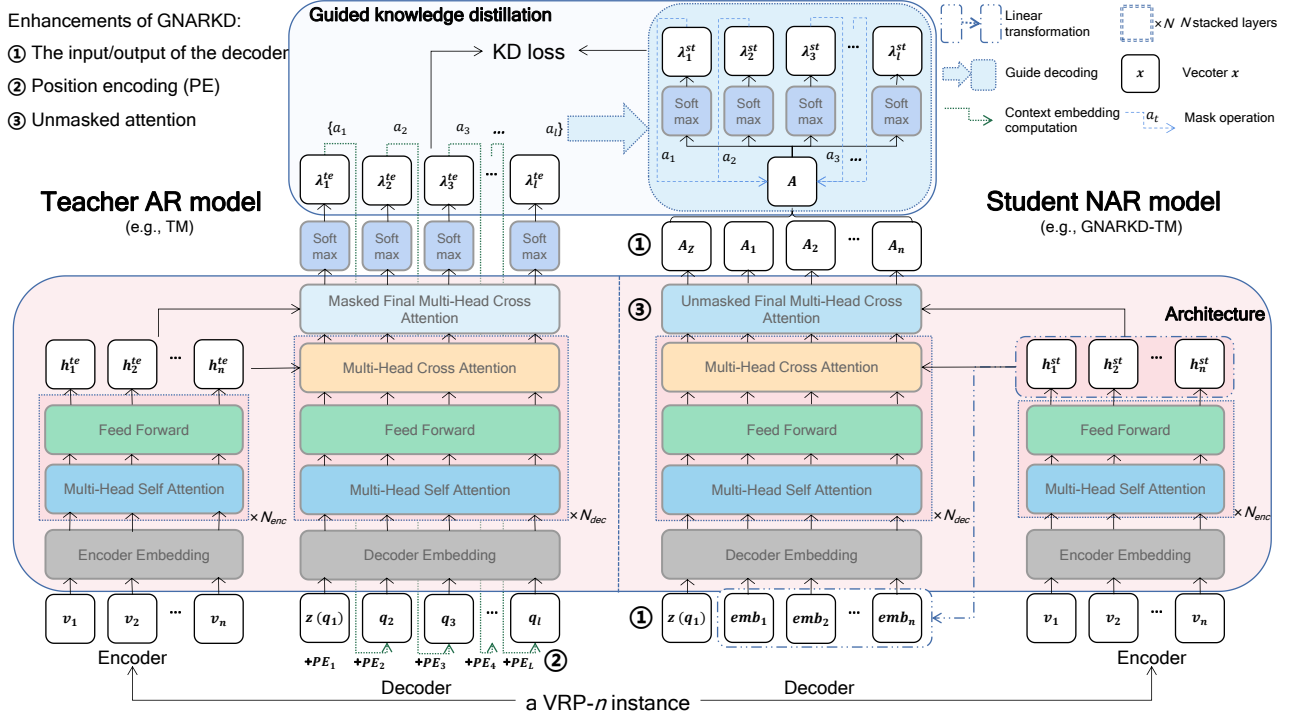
Enhancements of GNARKD:
① The input/output of the decoder
② Position encoding (PE)
③ Unmasked attention

Guided knowledge distillation

KD loss

$\lambda_1^{st}$ $\lambda_2^{st}$ $\lambda_3^{st}$ ... $\lambda_l^{st}$

Soft max Soft max Soft max Soft max

$a_1$ $a_2$ $a_3$ ...

$A$

$\{a_1$ $a_2$ $a_3$ ... $a_l\}$

$\lambda_1^{te}$ $\lambda_2^{te}$ $\lambda_3^{te}$ ... $\lambda_l^{te}$

Linear transformation

$\times N$ $N$ stacked layers

Guide decoding

$x$ Vecoter $x$

Context embedding computation

$a_t$ Mask operation

Teacher AR model
(e.g., TM)

Student NAR model
(e.g., GNARKD-TM)

Soft max Soft max Soft max Soft max

① $A_Z$ $A_1$ $A_2$ ... $A_n$

Masked Final Multi-Head Cross Attention

③ Unmasked Final Multi-Head Cross Attention

Architecture

$h_1^{te}$ $h_2^{te}$ ... $h_n^{te}$

Multi-Head Cross Attention

Multi-Head Cross Attention

$h_1^{st}$ $h_2^{st}$ ... $h_n^{st}$

Feed Forward

Feed Forward

Feed Forward

Feed Forward

Multi-Head Self Attention $\times N_{enc}$

Multi-Head Self Attention $\times N_{dec}$

Multi-Head Self Attention $\times N_{dec}$

Multi-Head Self Attention $\times N_{enc}$

Encoder Embedding

Decoder Embedding

Decoder Embedding

Encoder Embedding

$v_1$ $v_2$ ... $v_n$

$z(q_1)$ $q_2$ $q_3$ ... $q_l$

① $z(q_1)$ $emb_1$ $emb_2$ ... $emb_n$

$v_1$ $v_2$ ... $v_n$

Encoder

$+PE_1$ $+PE_2$ $+PE_3$ $+PE_4$ $+PE_L$ ②

Encoder

Decoder

Decoder

a VRP-$n$ instance